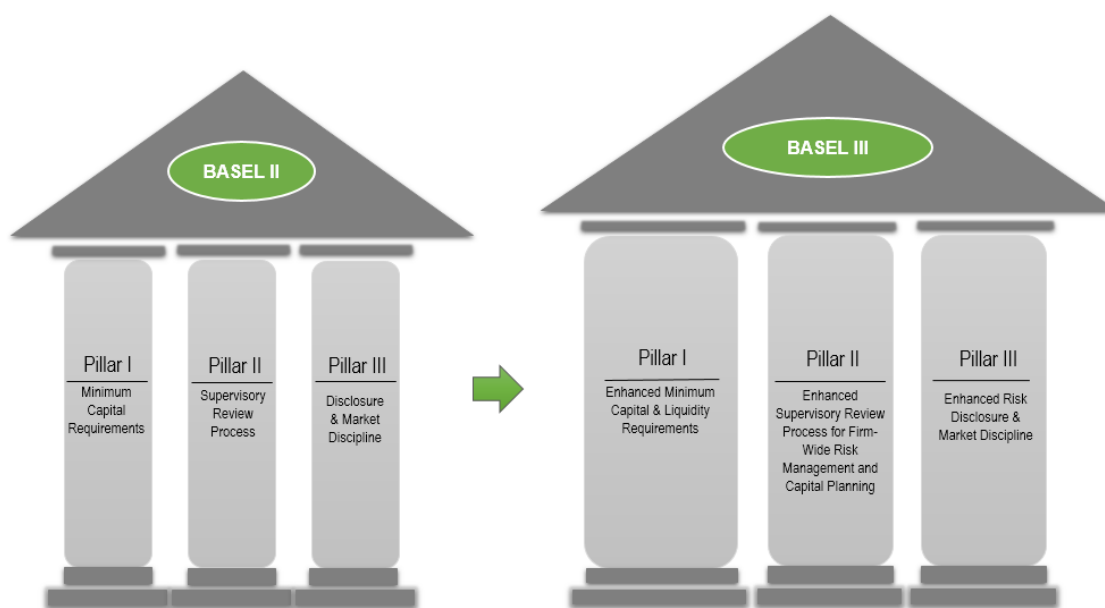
BASEL II

Pillar I
Minimum Capital Requirements

Pillar II
Supervisory Review Process

Pillar III
Disclosure & Market Discipline

BASEL III

Pillar I
Enhanced Minimum Capital & Liquidity Requirements

Pillar II
Enhanced Supervisory Review Process for Firm-Wide Risk Management and Capital Planning

Pillar III
Enhanced Risk Disclosure & Market Discipline